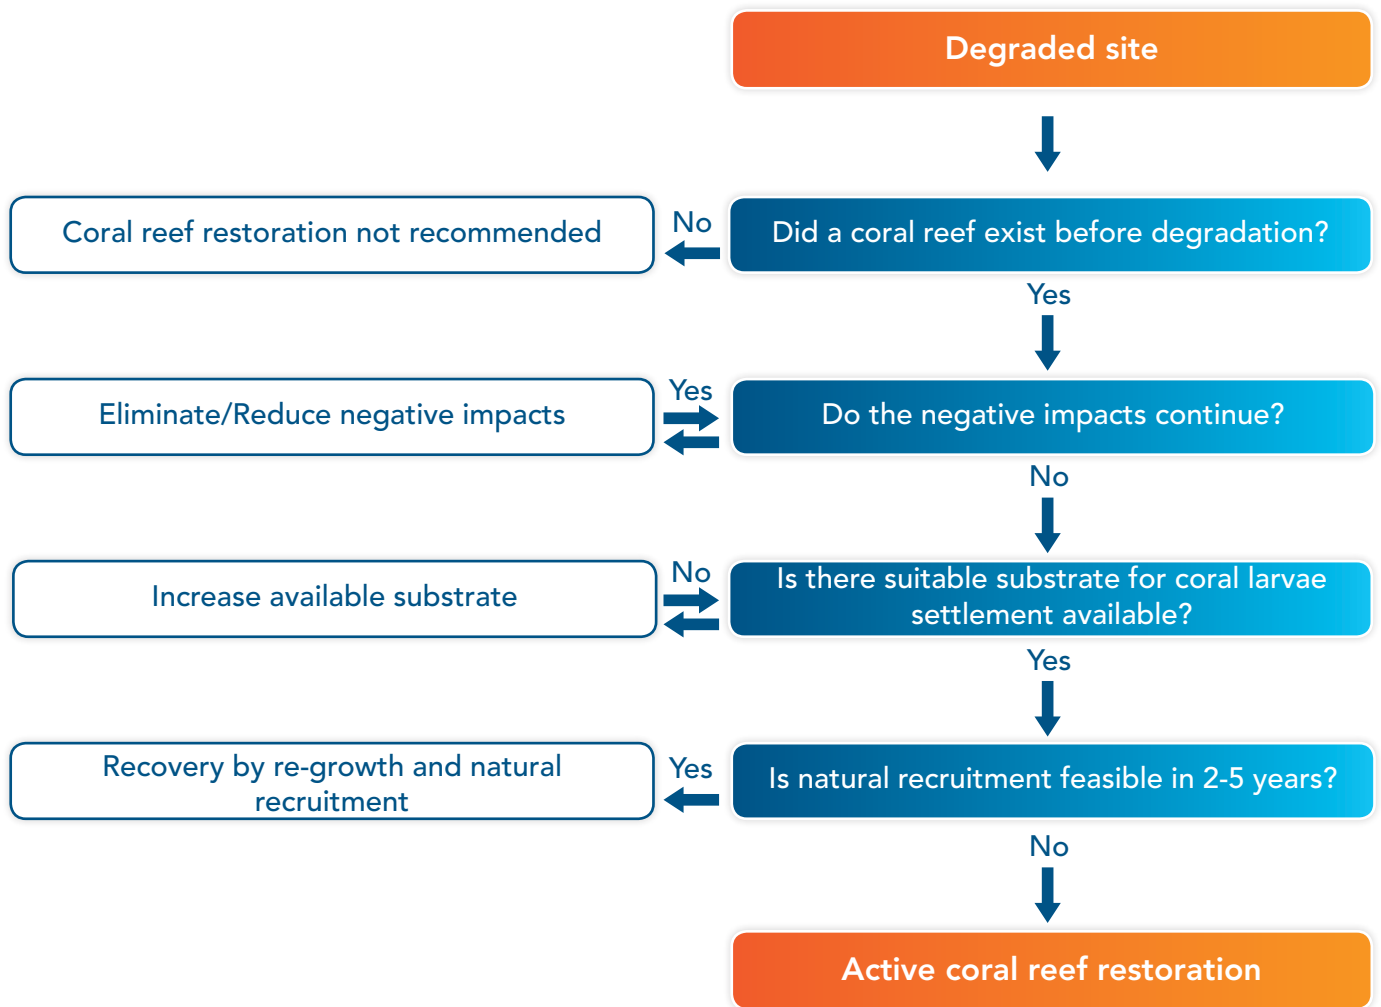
Degraded site

Did a coral reef exist before degradation?

No

Coral reef restoration not recommended

Yes

Do the negative impacts continue?

Yes

Eliminate/Reduce negative impacts

No

Is there suitable substrate for coral larvae settlement available?

No

Increase available substrate

Yes

Is natural recruitment feasible in 2-5 years?

Yes

Recovery by re-growth and natural recruitment

No

Active coral reef restoration